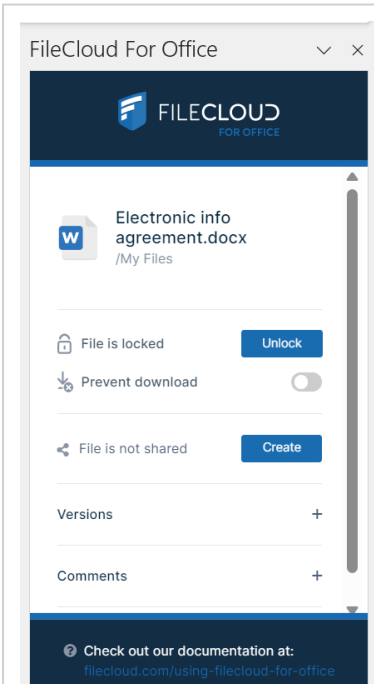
FileCloud For Office

FILECLOUD
FOR OFFICE

W

Electronic info agreement.docx
/My Files

File is locked
Unlock

Prevent download

File is not shared
Create

Versions +

Comments +

Check out our documentation at:
filecloud.com/using-filecloud-for-office